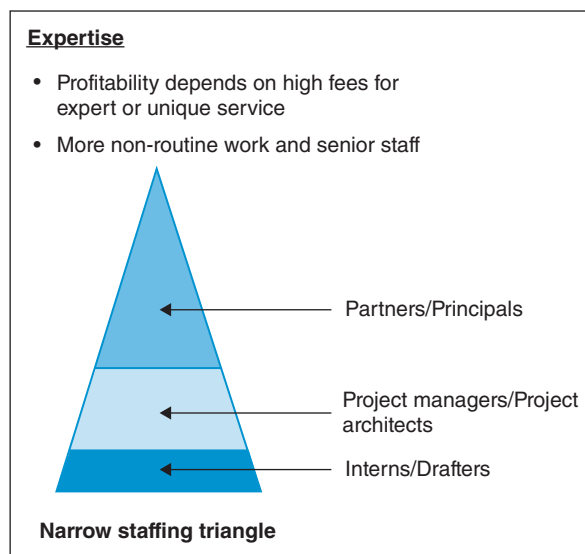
Expertise

• Profitability depends on high fees for expert or unique service

• More non-routine work and senior staff

Partners/Principals

Project managers/Project architects

Interns/Drafters

Narrow staffing triangle